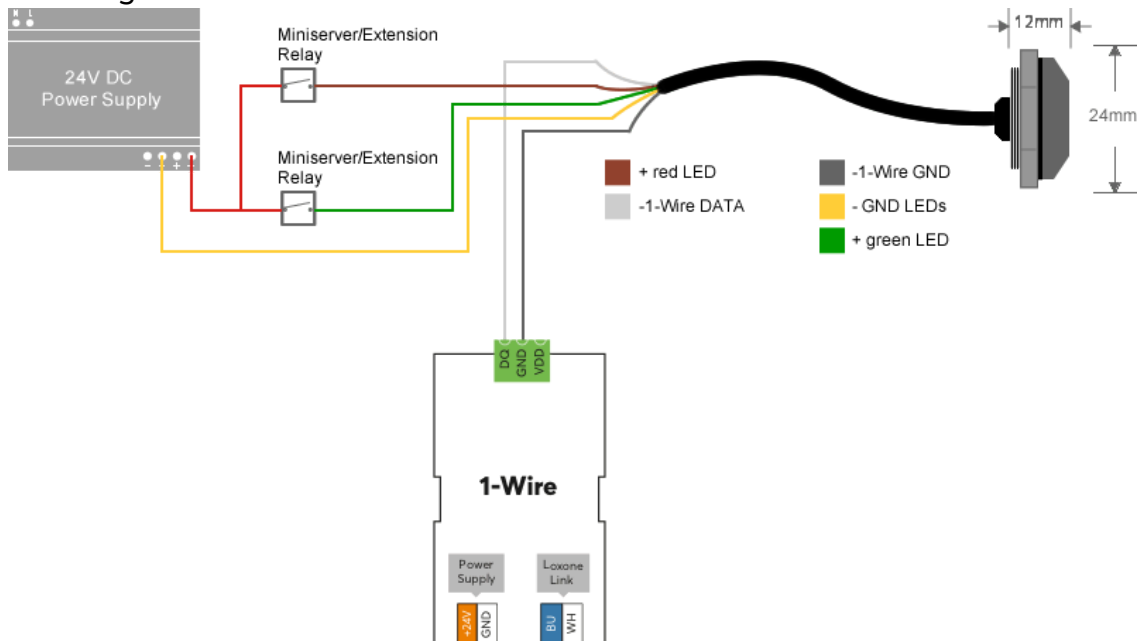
N L

24V DC
Power Supply

- - + +

Miniserver/Extension
Relay

Miniserver/Extension
Relay

12mm

24mm

+ red LED
-1-Wire DATA

-1-Wire GND
- GND LEDs
+ green LED

DQ GND VDD

1-Wire

Power Supply

Loxone Link

+24V GND

BU WH